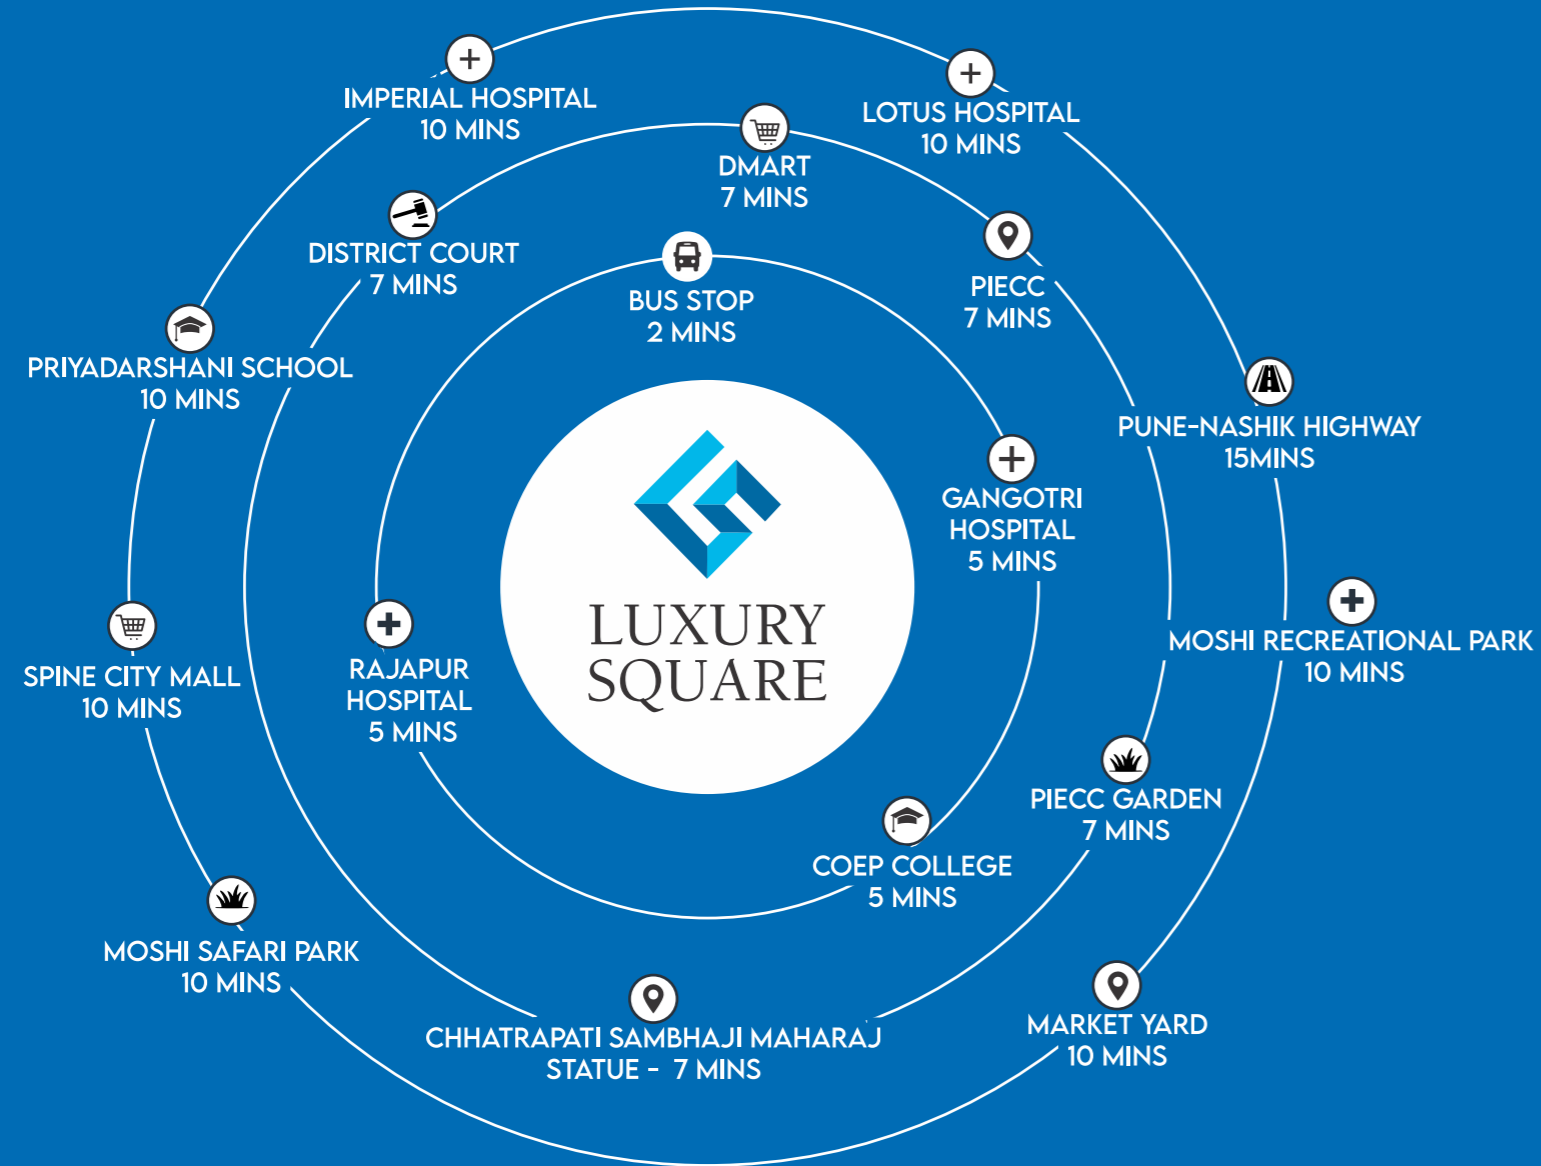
IMPERIAL HOSPITAL
10 MINS

LOTUS HOSPITAL
10 MINS

DMART
7 MINS

DISTRICT COURT
7 MINS

BUS STOP
2 MINS

PIECC
7 MINS

PRIYADARSHANI SCHOOL
10 MINS

PUNE-NASHIK HIGHWAY
15MINS

GANGOTRI
HOSPITAL
5 MINS

LUXURY
SQUARE

MOSHI RECREATIONAL PARK
10 MINS

SPINE CITY MALL
10 MINS

RAJAPUR
HOSPITAL
5 MINS

PIECC GARDEN
7 MINS

COEP COLLEGE
5 MINS

MOSHI SAFARI PARK
10 MINS

CHHATRAPATI SAMBHAJI MAHARAJ
STATUE - 7 MINS

MARKET YARD
10 MINS